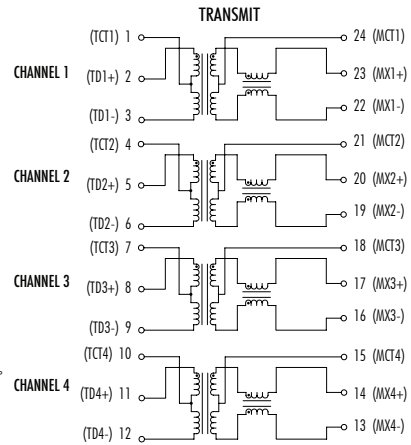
TRANSMIT

(TCT1) 1
CHANNEL 1 (TD1+) 2
(TD1-) 3
24 (MCT1)
23 (MX1+)
22 (MX1-)

(TCT2) 4
CHANNEL 2 (TD2+) 5
(TD2-) 6
21 (MCT2)
20 (MX2+)
19 (MX2-)

(TCT3) 7
CHANNEL 3 (TD3+) 8
(TD3-) 9
18 (MCT3)
17 (MX3+)
16 (MX3-)

(TCT4) 10
CHANNEL 4 (TD4+) 11
(TD4-) 12
15 (MCT4)
14 (MX4+)
13 (MX4-)